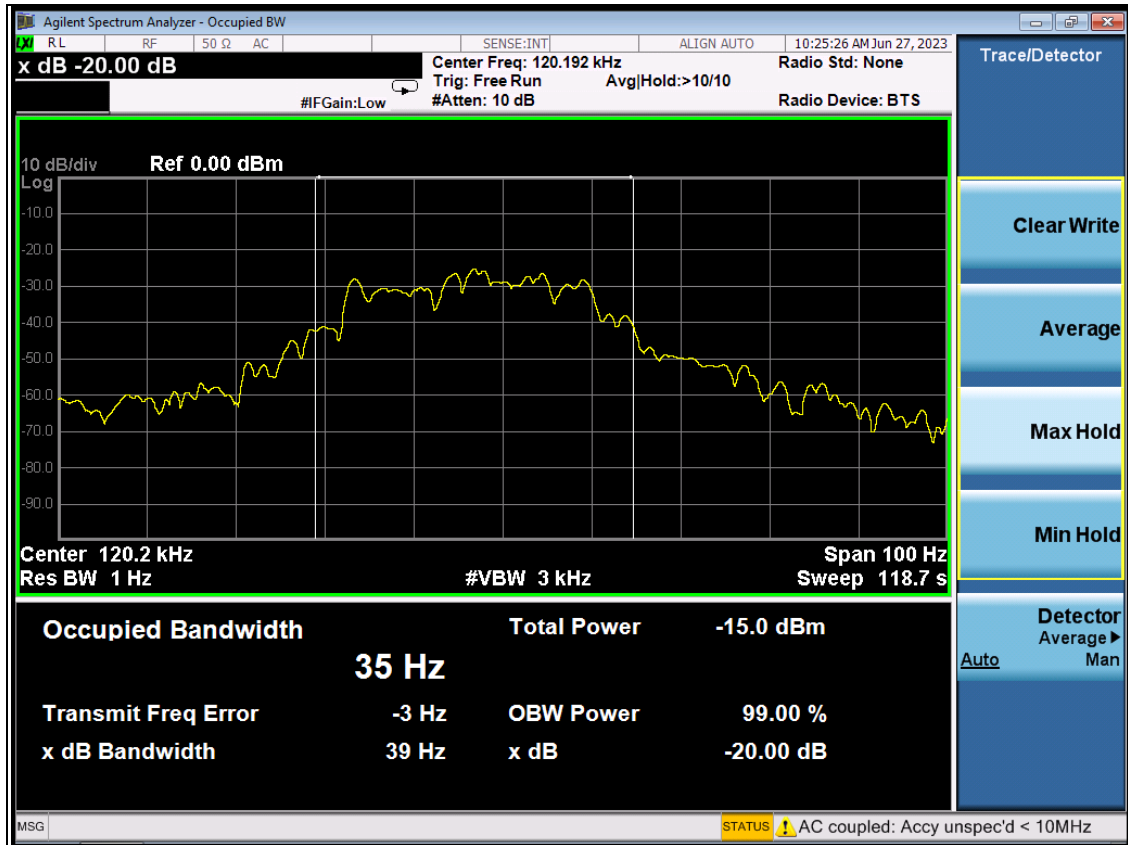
Agilent Spectrum Analyzer - Occupied BW

RL RF 50 Ω AC SENSE:INT ALIGN AUTO 10:25:26 AM Jun 27, 2023

x dB -20.00 dB

Center Freq: 120.192 kHz
Trig: Free Run Avg|Hold:>10/10
#IFGain:Low #Atten: 10 dB

Radio Std: None
Radio Device: BTS

Trace/Detector

10 dB/div Ref 0.00 dBm
Log
-10.0
-20.0
-30.0
-40.0
-50.0
-60.0
-70.0
-80.0
-90.0

Center 120.2 kHz Span 100 Hz
Res BW 1 Hz #VBW 3 kHz Sweep 118.7 s

Clear Write

Average

Max Hold

Min Hold

Detector
Average ▶
Auto Man

| Occupied Bandwidth | | Total Power | -15.0 dBm |
|---|---|---|---|
| | 35 Hz | | |
| Transmit Freq Error | -3 Hz | OBW Power | 99.00 % |
| x dB Bandwidth | 39 Hz | x dB | -20.00 dB |

MSG STATUS AC coupled: Accy unspec'd < 10MHz